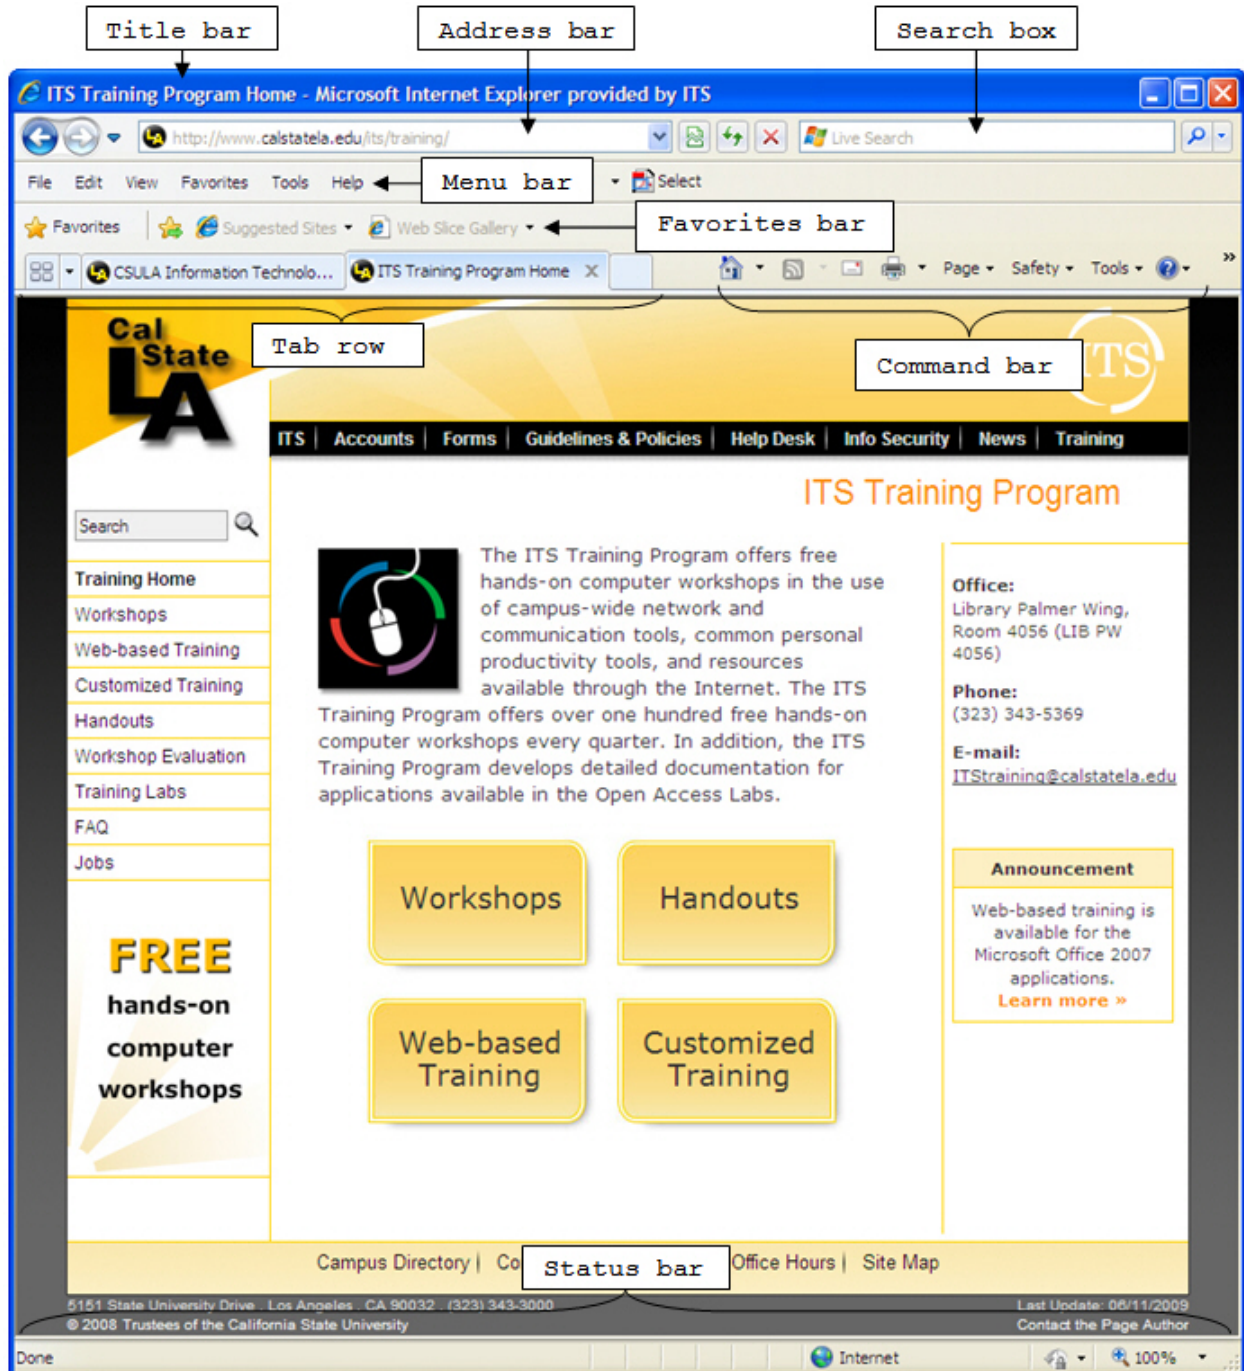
Title bar

Address bar

Search box

ITS Training Program Home - Microsoft Internet Explorer provided by ITS

http://www.calstatela.edu/its/training/

Live Search

File Edit View Favorites Tools Help

Menu bar

Select

Favorites

Suggested Sites

Web Slice Gallery

Favorites bar

CSULA Information Technolo...

ITS Training Program Home

Page Safety Tools

Cal State LA

Tab row

Command bar

ITS

ITS | Accounts | Forms | Guidelines & Policies | Help Desk | Info Security | News | Training

ITS Training Program

Search

Training Home
Workshops
Web-based Training
Customized Training
Handouts
Workshop Evaluation
Training Labs
FAQ
Jobs

FREE hands-on computer workshops

The ITS Training Program offers free hands-on computer workshops in the use of campus-wide network and communication tools, common personal productivity tools, and resources available through the Internet. The ITS Training Program offers over one hundred free hands-on computer workshops every quarter. In addition, the ITS Training Program develops detailed documentation for applications available in the Open Access Labs.

Workshops

Handouts

Web-based Training

Customized Training

Office:
Library Palmer Wing, Room 4056 (LIB PW 4056)

Phone:
(323) 343-5369

E-mail:
ITStraining@calstatela.edu

Announcement

Web-based training is available for the Microsoft Office 2007 applications.
Learn more »

Campus Directory | Co

Status bar

Office Hours | Site Map

5151 State University Drive . Los Angeles . CA 90032 . (323) 343-3000
© 2008 Trustees of the California State University

Last Update: 06/11/2009
Contact the Page Author

Done

Internet

100%